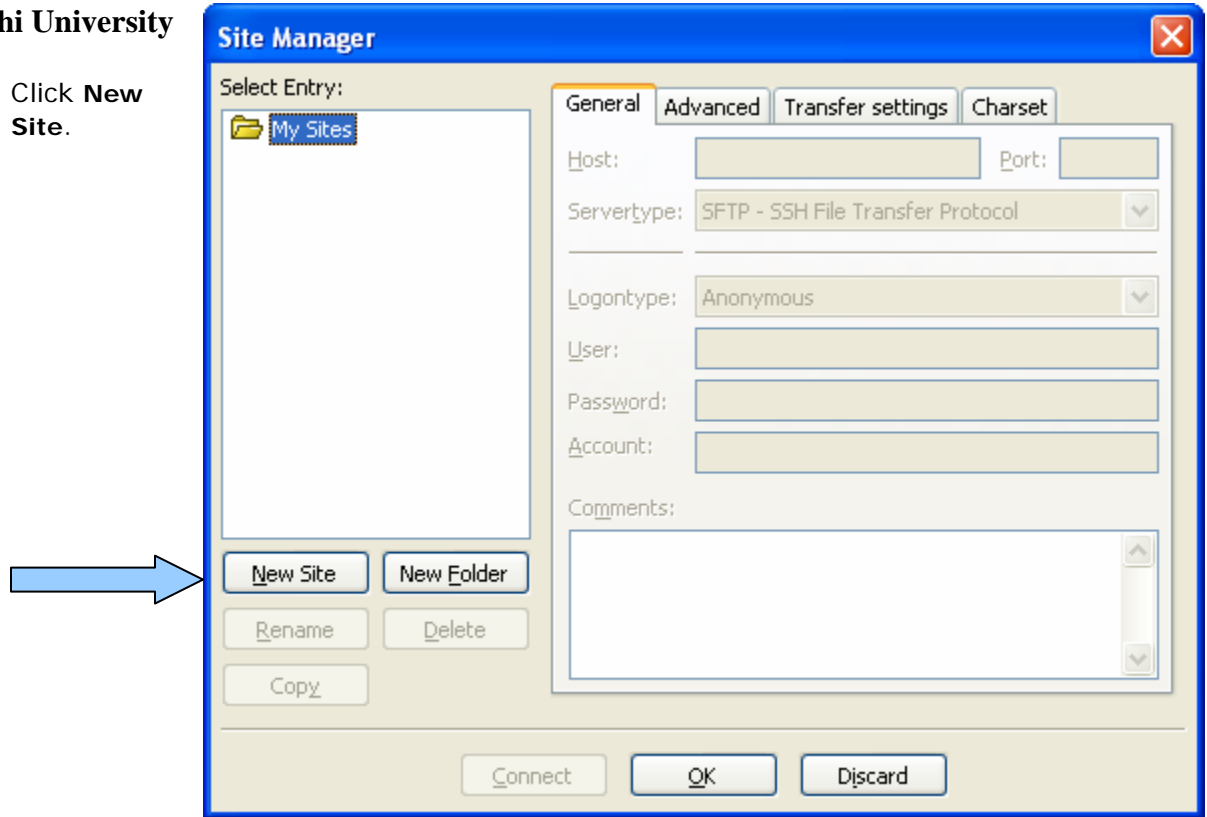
hi University

Click **New Site**.

Site Manager

Select Entry:

My Sites

General | Advanced | Transfer settings | Charset

Host:

Port:

Servertype: SFTP - SSH File Transfer Protocol

Logontype: Anonymous

User:

Password:

Account:

Comments:

New Site

New Folder

Rename

Delete

Copy

Connect

OK

Discard